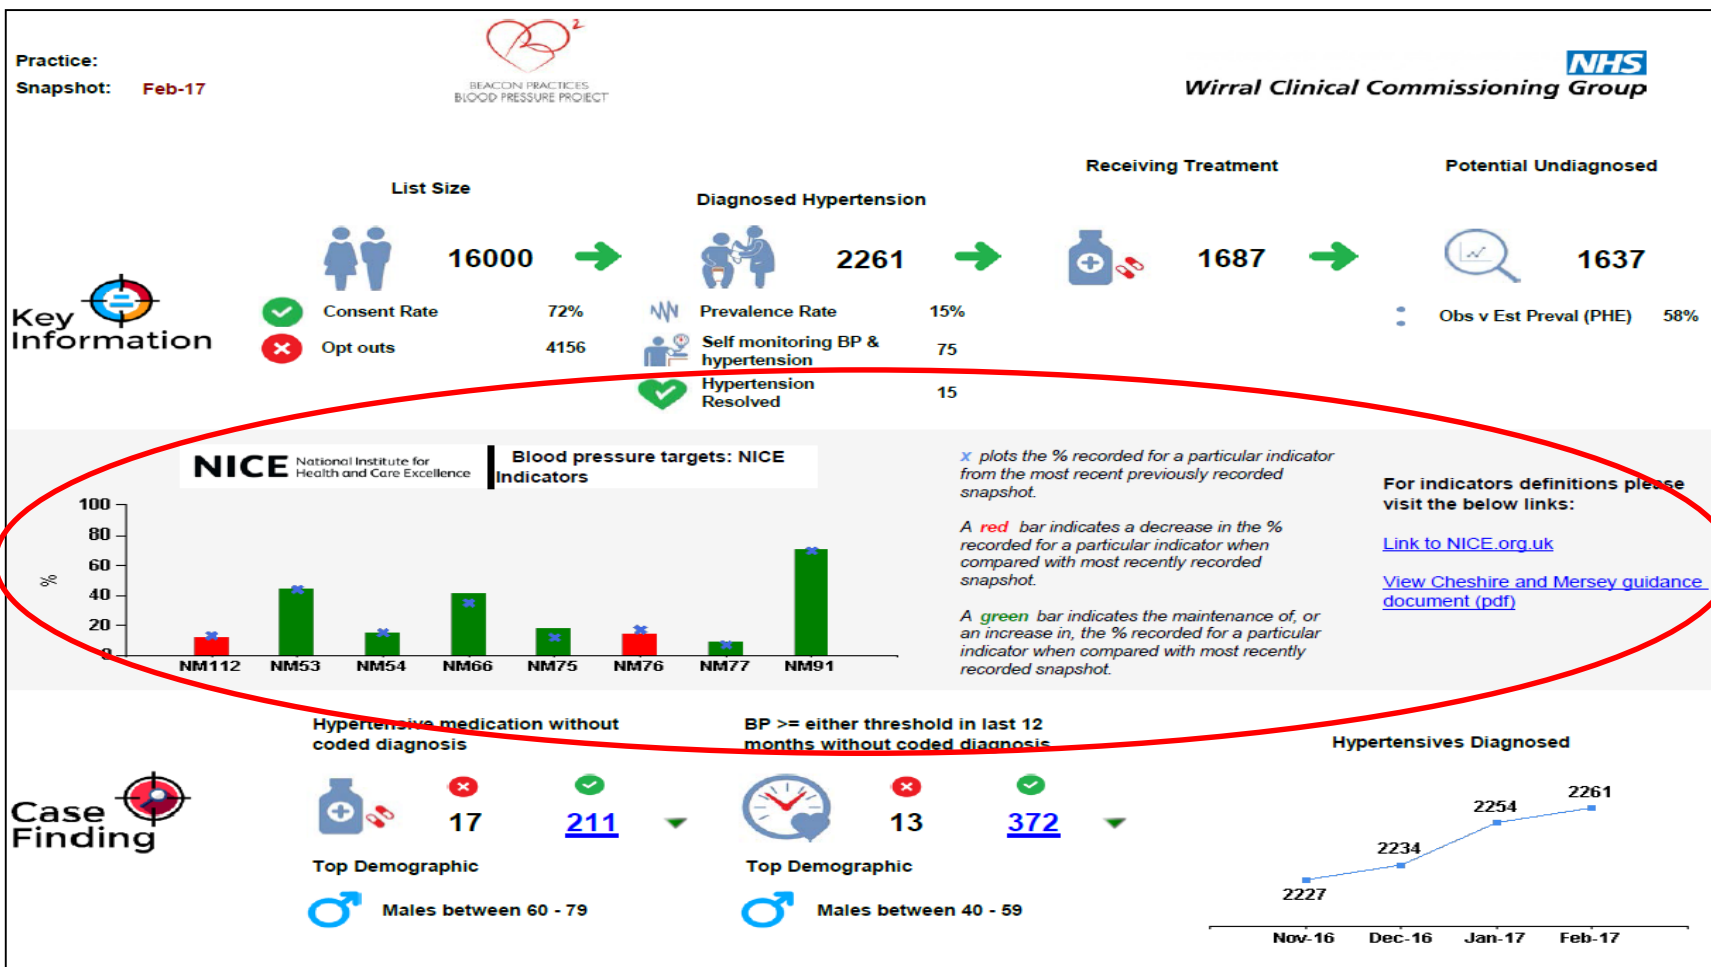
Practice:
Snapshot: Feb-17

BEACON PRACTICES BLOOD PRESSURE PROJECT

NHS
Wirral Clinical Commissioning Group

Key Information

List Size
16000

Diagnosed Hypertension
2261

Receiving Treatment
1687

Potential Undiagnosed
1637

Consent Rate 72%
Opt outs 4156

Prevalence Rate 15%
Self monitoring BP & hypertension 75
Hypertension Resolved 15

Obs v Est Preval (PHE) 58%

NICE National Institute for Health and Care Excellence

Blood pressure targets: NICE Indicators

| | NM112 | NM53 | NM54 | NM66 | NM75 | NM76 | NM77 | NM91 |
|---|---|---|---|---|---|---|---|---|

100
80
60
40
20
0
%

x plots the % recorded for a particular indicator from the most recent previously recorded snapshot.

A red bar indicates a decrease in the % recorded for a particular indicator when compared with most recently recorded snapshot.

A green bar indicates the maintenance of, or an increase in, the % recorded for a particular indicator when compared with most recently recorded snapshot.

For indicators definitions please visit the below links:

Link to NICE.org.uk

View Cheshire and Mersey guidance document (pdf)

Case Finding

Hypertensive medication without coded diagnosis
17
211
Top Demographic
Males between 60 - 79

BP >= either threshold in last 12 months without coded diagnosis
13
372
Top Demographic
Males between 40 - 59

Hypertensives Diagnosed
2227
2234
2254
2261
Nov-16 Dec-16 Jan-17 Feb-17